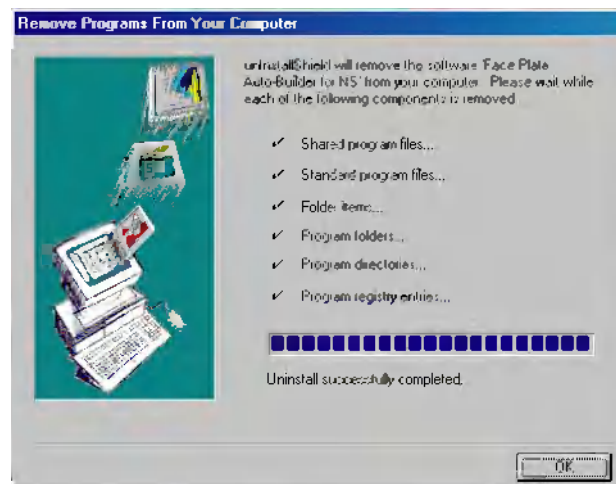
Remove Programs From Your Computer

UninstallShield will remove the software 'Face Plate Auto-Builder for NS' from your computer. Please wait while each of the following components is removed.

✓ Shared program files...

✓ Standard program files...

✓ Folder items...

✓ Program folders...

✓ Program directories...

✓ Program registry entries...

Uninstall successfully completed.

OK